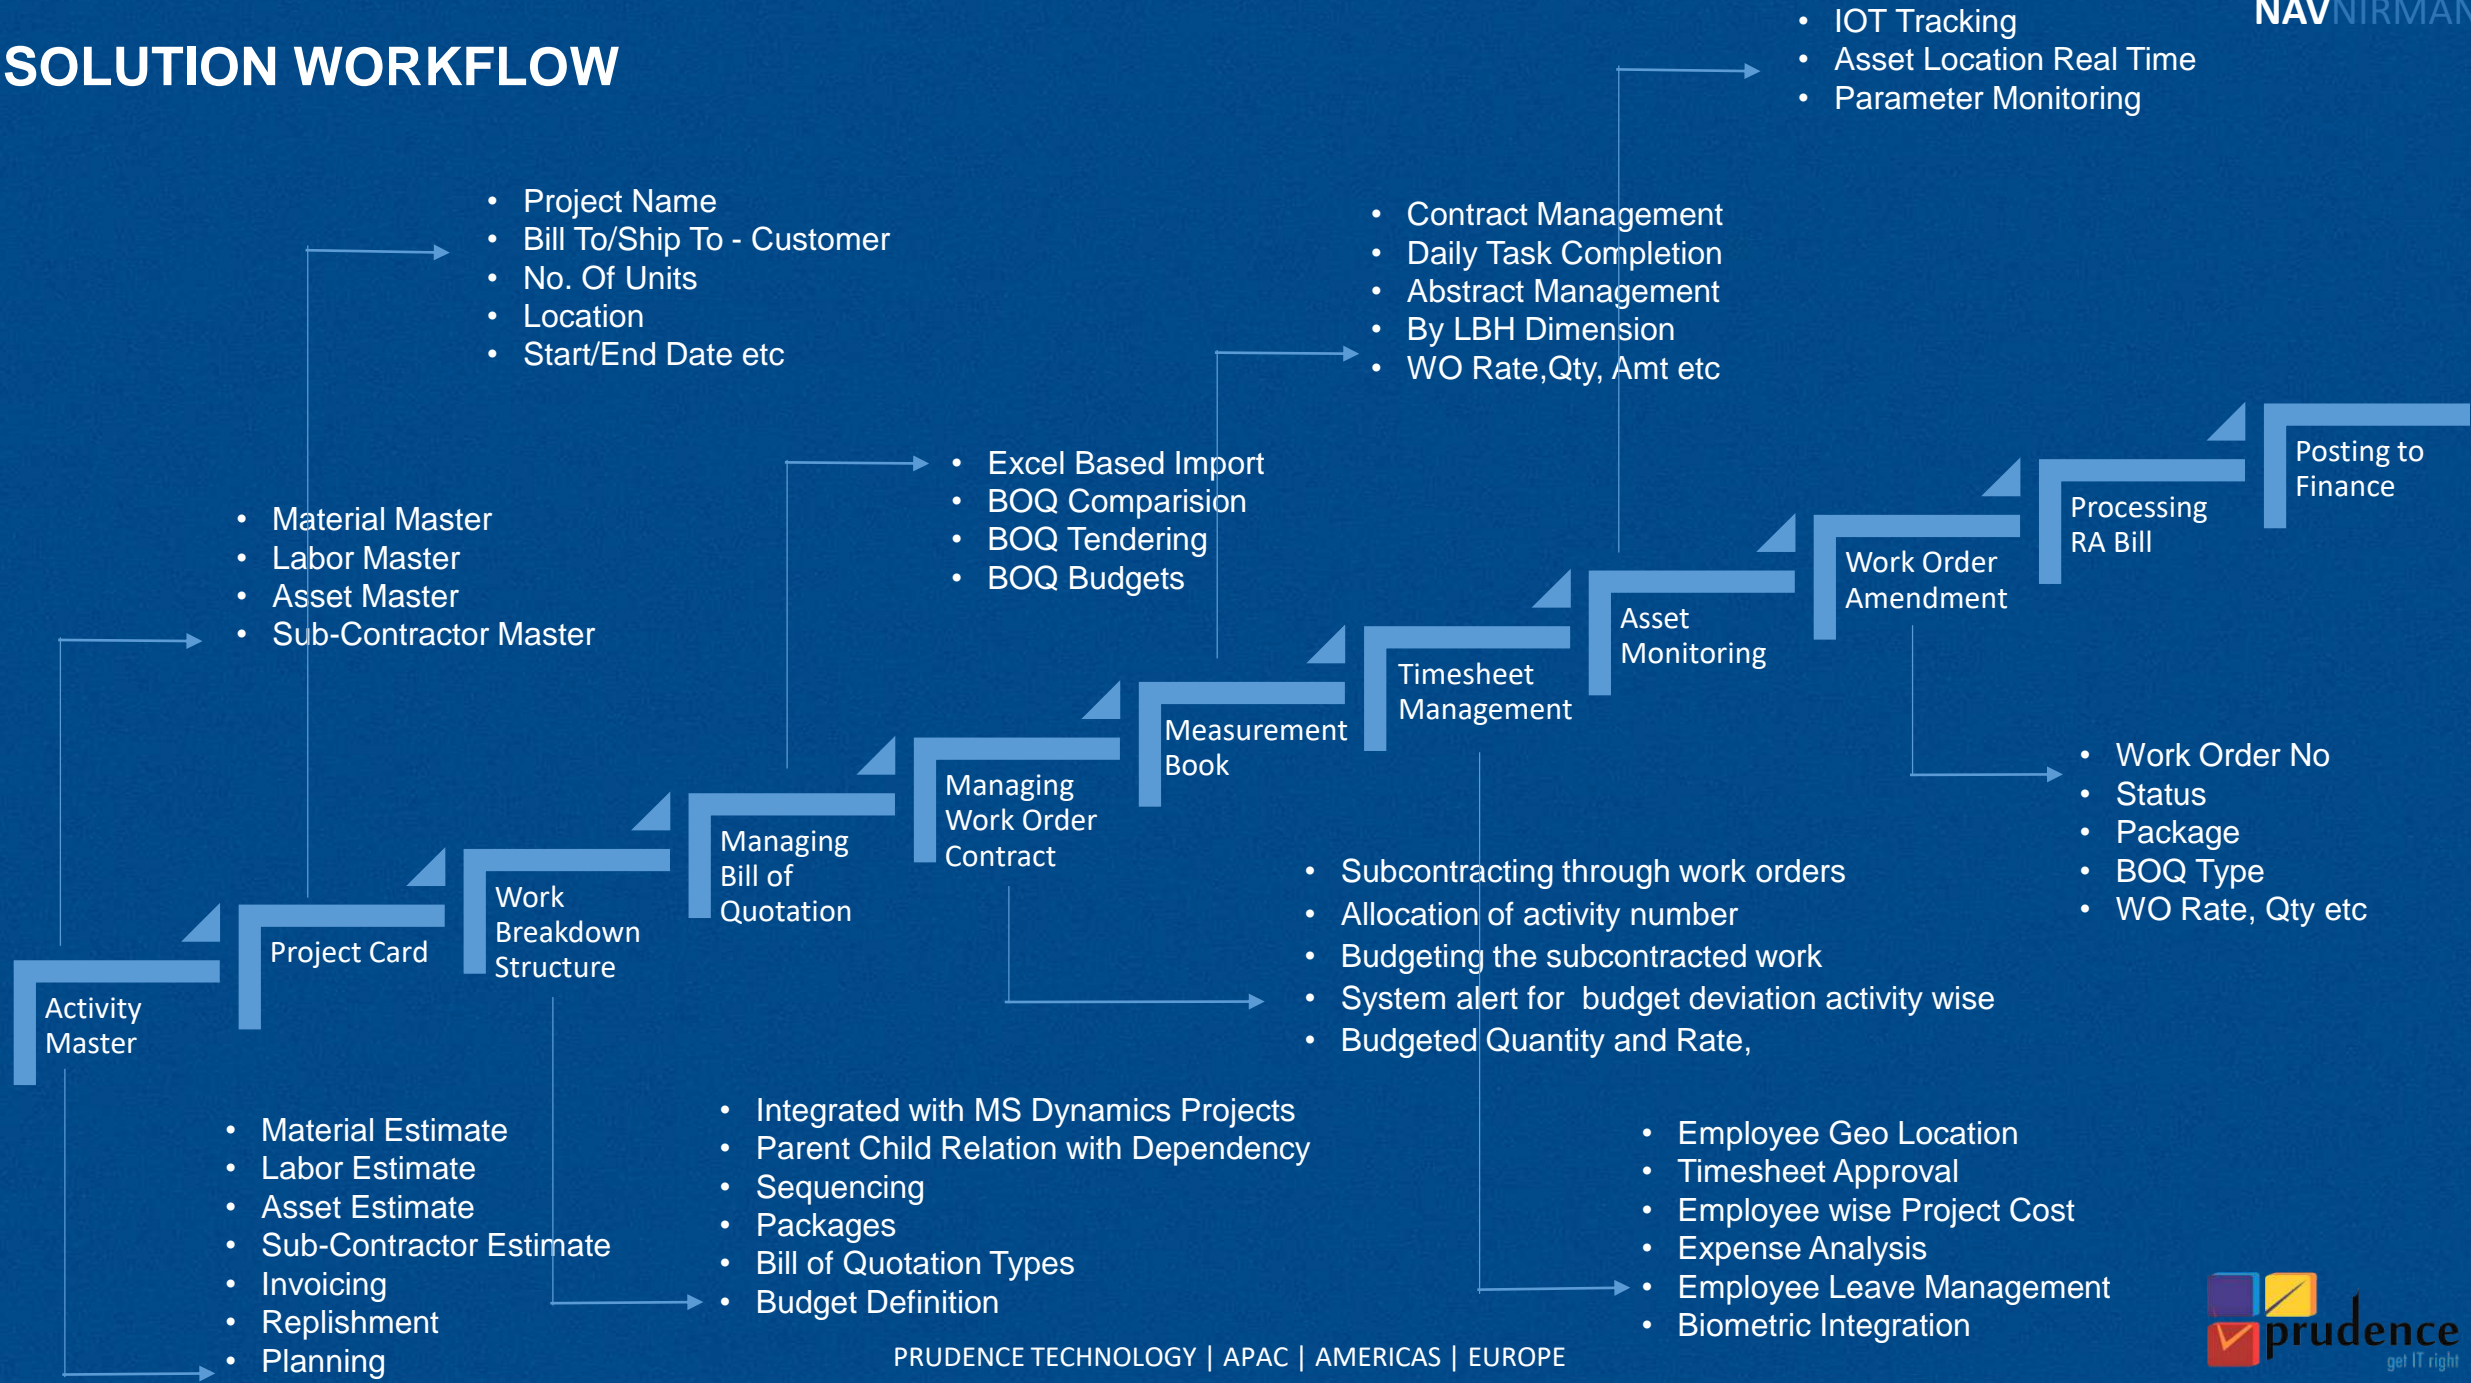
SOLUTION WORKFLOW

NAVNIRMAN

- IOT Tracking
- Asset Location Real Time
- Parameter Monitoring

- Project Name
- Bill To/Ship To - Customer
- No. Of Units
- Location
- Start/End Date etc

- Contract Management
- Daily Task Completion
- Abstract Management
- By LBH Dimension
- WO Rate,Qty, Amt etc

- Excel Based Import
- BOQ Comparision
- BOQ Tendering
- BOQ Budgets

- Material Master
- Labor Master
- Asset Master
- Sub-Contractor Master

Posting to Finance

Processing RA Bill

Work Order Amendment

Asset Monitoring

Timesheet Management

Measurement Book

Managing Work Order Contract

Managing Bill of Quotation

Work Breakdown Structure

Project Card

Activity Master

- Work Order No
- Status
- Package
- BOQ Type
- WO Rate, Qty etc

- Subcontracting through work orders
- Allocation of activity number
- Budgeting the subcontracted work
- System alert for budget deviation activity wise
- Budgeted Quantity and Rate,

- Material Estimate
- Labor Estimate
- Asset Estimate
- Sub-Contractor Estimate
- Invoicing
- Replishment
- Planning

- Integrated with MS Dynamics Projects
- Parent Child Relation with Dependency
- Sequencing
- Packages
- Bill of Quotation Types
- Budget Definition

- Employee Geo Location
- Timesheet Approval
- Employee wise Project Cost
- Expense Analysis
- Employee Leave Management
- Biometric Integration

PRUDENCE TECHNOLOGY | APAC | AMERICAS | EUROPE

prudence
get IT right